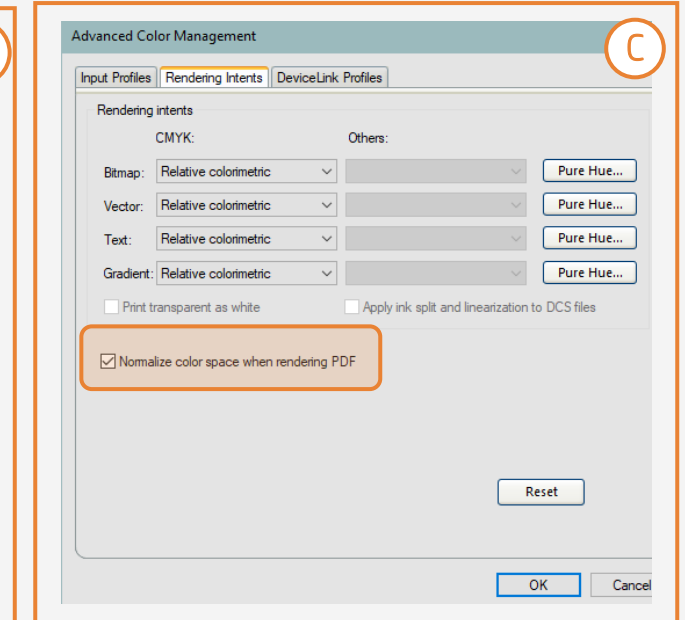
Advanced Color Management

C

Input Profiles | Rendering Intents | DeviceLink Profiles

Rendering intents

CMYK: Others:

Bitmap: Relative colorimetric Pure Hue...

Vector: Relative colorimetric Pure Hue...

Text: Relative colorimetric Pure Hue...

Gradient: Relative colorimetric Pure Hue...

Print transparent as white

Apply ink split and linearization to DCS files

Normalize color space when rendering PDF

Reset

OK

Cancel